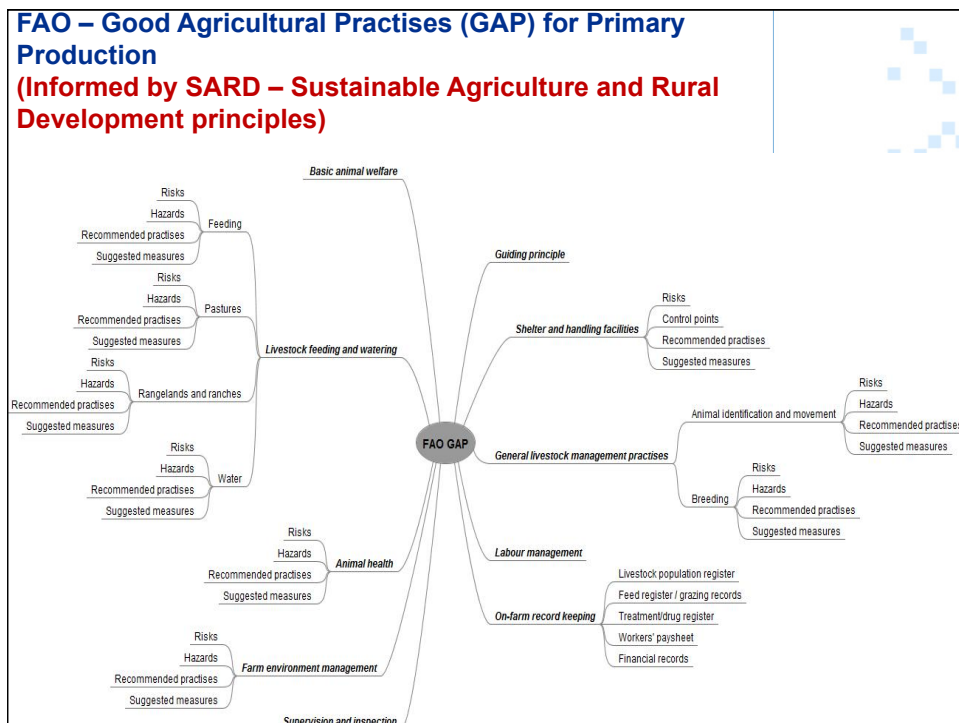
FAO – Good Agricultural Practises (GAP) for Primary Production
(Informed by SARD – Sustainable Agriculture and Rural Development principles)

Basic animal welfare

Feeding
Risks
Hazards
Recommended practises
Suggested measures

Pastures
Risks
Hazards
Recommended practises
Suggested measures

Rangelands and ranches
Risks
Hazards
Recommended practises
Suggested measures

Water
Risks
Hazards
Recommended practises
Suggested measures

Livestock feeding and watering

Animal health
Risks
Hazards
Recommended practises
Suggested measures

Farm environment management
Risks
Hazards
Recommended practises
Suggested measures

Supervision and inspection

FAO GAP

Guiding principle

Shelter and handling facilities
Risks
Control points
Recommended practises
Suggested measures

General livestock management practises
Animal identification and movement
Risks
Hazards
Recommended practises
Suggested measures
Breeding
Risks
Hazards
Recommended practises
Suggested measures

Labour management

On-farm record keeping
Livestock population register
Feed register / grazing records
Treatment/drug register
Workers' paysheet
Financial records